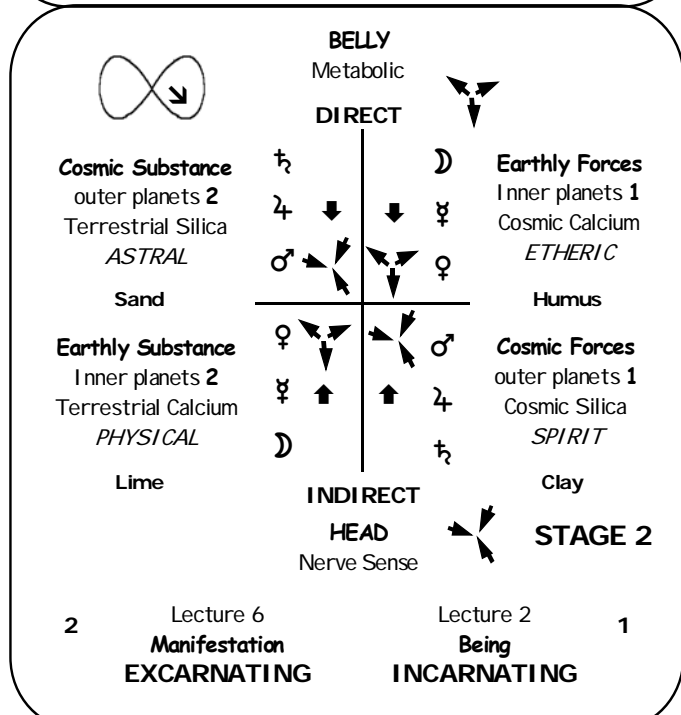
BELLY
Metabolic

DIRECT

Cosmic Substance
outer planets 2
Terrestrial Silica
ASTRAL

♄
♃
♂

☽
☿
♀

Earthly Forces
Inner planets 1
Cosmic Calcium
ETHERIC

Sand

Humus

Earthly Substance
Inner planets 2
Terrestrial Calcium
PHYSICAL

♀
☿
☽

♂
♃
♄

Cosmic Forces
outer planets 1
Cosmic Silica
SPIRIT

Lime

Clay

INDIRECT

HEAD
Nerve Sense

STAGE 2

2

Lecture 6
Manifestation
EXCARNATING

Lecture 2
Being
INCARNATING

1